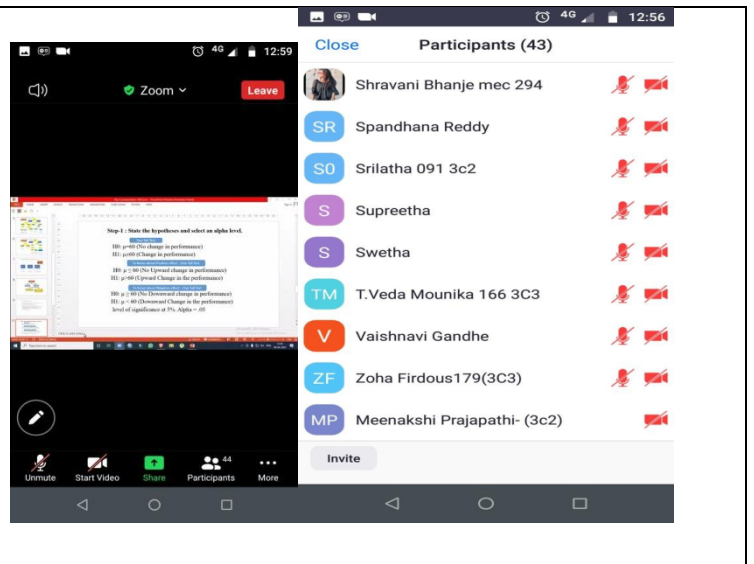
4G 12:59

Zoom

Leave

Step-1 : State the hypotheses and select an alpha level.

H0: μ=60 (No change in performance)
H1: μ≠60 (Change in performance)

H0: μ ≤ 60 (No Upward change in performance)
H1: μ>60 (Upward Change in the performance)

H0: μ ≥ 60 (No Downward change in performance)
H1: μ < 60 (Downward Change in the performance)
level of significance at 5%. Alpha = .05

Unmute
Start Video
Share
44
Participants
More

4G 12:56

Close
Participants (43)

Shravani Bhanje mec 294
SR Spandhana Reddy
S0 Srilatha 091 3c2
S Supreetha
S Swetha
TM T.Veda Mounika 166 3C3
V Vaishnavi Gandhe
ZF Zoha Firdous179(3C3)
MP Meenakshi Prajapathi- (3c2)

Invite